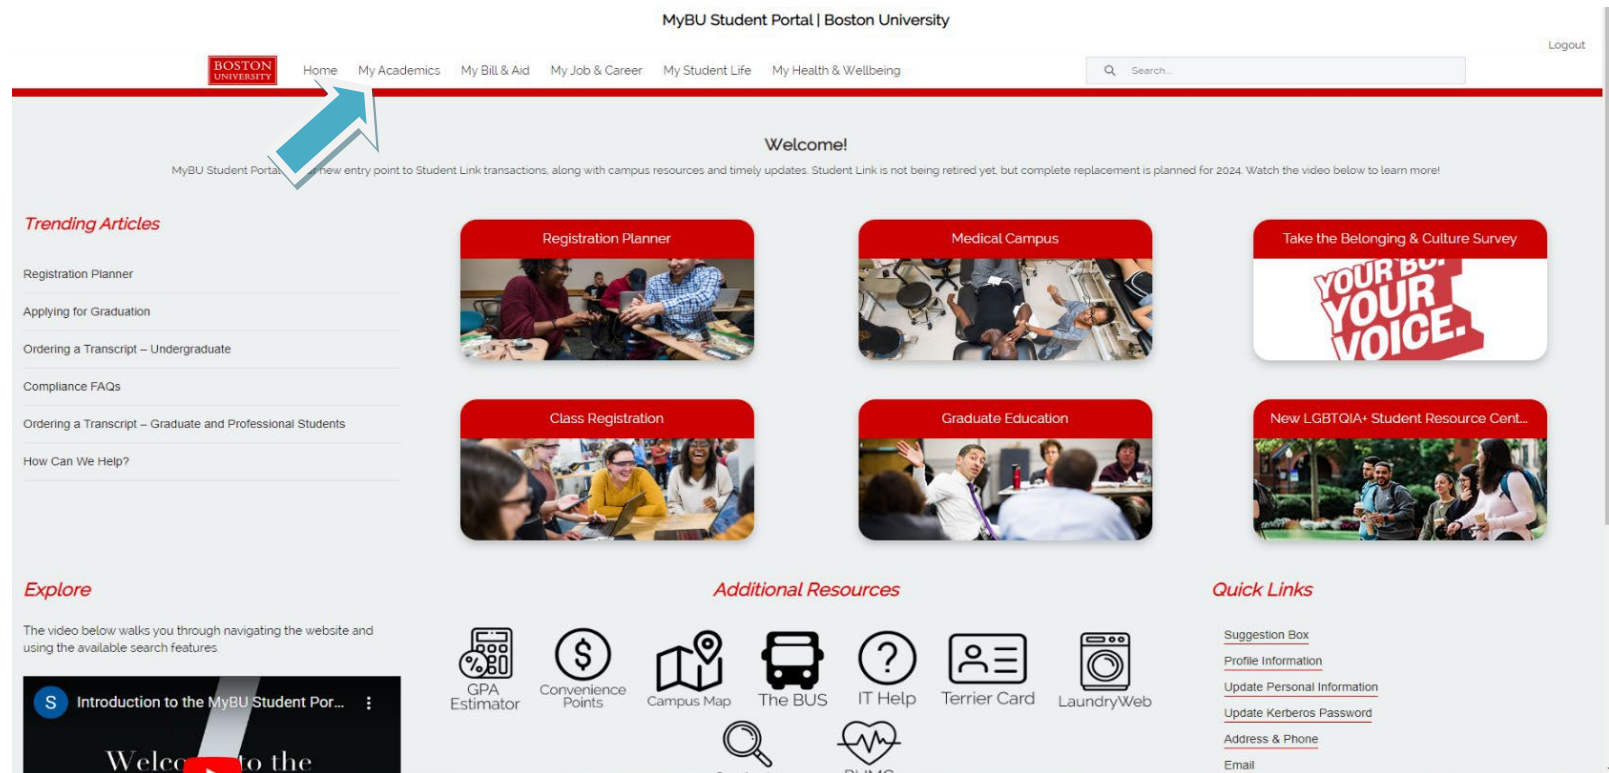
MyBU Student Portal | Boston University

Logout

BOSTON UNIVERSITY

Home My Academics My Bill & Aid My Job & Career My Student Life My Health & Wellbeing

Search...

Welcome!

MyBU Student Portal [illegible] new entry point to Student Link transactions, along with campus resources and timely updates. Student Link is not being retired yet, but complete replacement is planned for 2024. Watch the video below to learn more!

Trending Articles

Registration Planner

Applying for Graduation

Ordering a Transcript – Undergraduate

Compliance FAQs

Ordering a Transcript – Graduate and Professional Students

How Can We Help?

Registration Planner

Medical Campus

Take the Belonging & Culture Survey

YOUR BU. YOUR VOICE.

Class Registration

Graduate Education

New LGBTQIA+ Student Resource Cent...

Explore

The video below walks you through navigating the website and using the available search features.

S Introduction to the MyBU Student Por...

Welc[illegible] to the

Additional Resources

GPA Estimator

Convenience Points

Campus Map

The BUS

IT Help

Terrier Card

LaundryWeb

Quick Links

Suggestion Box

Profile Information

Update Personal Information

Update Kerberos Password

Address & Phone

Email